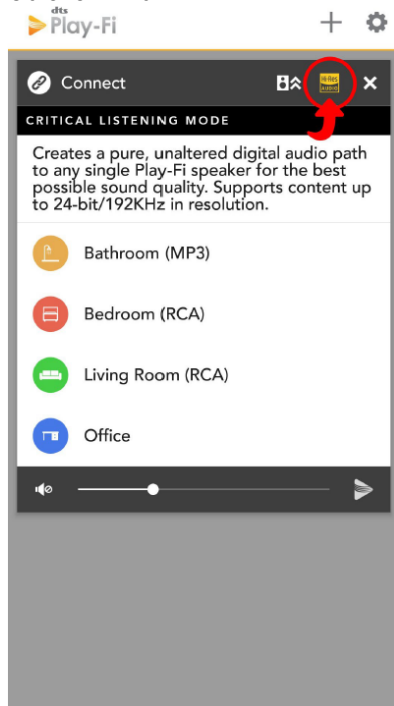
dts Play-Fi

Connect

Hi-Res AUDIO

CRITICAL LISTENING MODE

Creates a pure, unaltered digital audio path to any single Play-Fi speaker for the best possible sound quality. Supports content up to 24-bit/192KHz in resolution.

Bathroom (MP3)

Bedroom (RCA)

Living Room (RCA)

Office